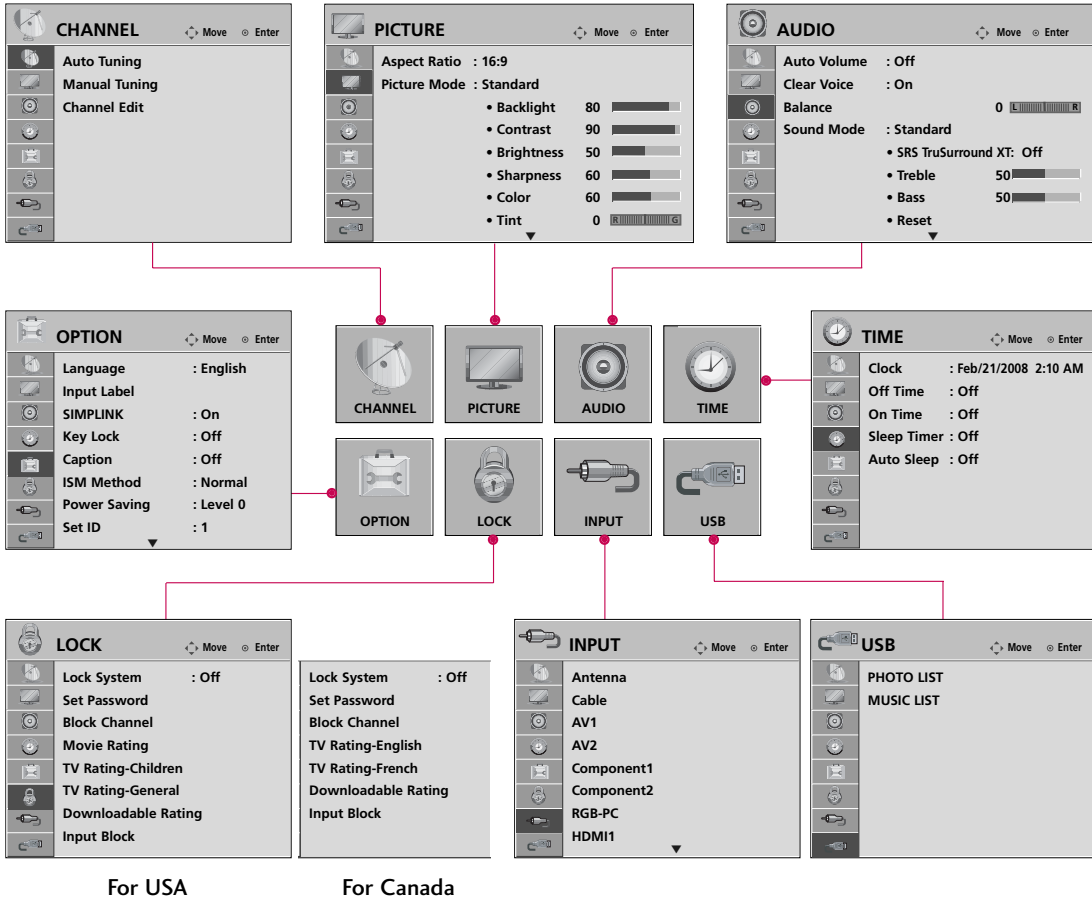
CHANNEL Move Enter
Auto Tuning
Manual Tuning
Channel Edit

PICTURE Move Enter
Aspect Ratio : 16:9
Picture Mode : Standard
• Backlight 80
• Contrast 90
• Brightness 50
• Sharpness 60
• Color 60
• Tint 0 R G

AUDIO Move Enter
Auto Volume : Off
Clear Voice : On
Balance 0 L R
Sound Mode : Standard
• SRS TruSurround XT: Off
• Treble 50
• Bass 50
• Reset

OPTION Move Enter
Language : English
Input Label
SIMPLINK : On
Key Lock : Off
Caption : Off
ISM Method : Normal
Power Saving : Level 0
Set ID : 1

CHANNEL
PICTURE
AUDIO
TIME
OPTION
LOCK
INPUT
USB

TIME Move Enter
Clock : Feb/21/2008 2:10 AM
Off Time : Off
On Time : Off
Sleep Timer : Off
Auto Sleep : Off

LOCK Move Enter
Lock System : Off
Set Password
Block Channel
Movie Rating
TV Rating-Children
TV Rating-General
Downloadable Rating
Input Block

Lock System : Off
Set Password
Block Channel
TV Rating-English
TV Rating-French
Downloadable Rating
Input Block

INPUT Move Enter
Antenna
Cable
AV1
AV2
Component1
Component2
RGB-PC
HDMI1

USB Move Enter
PHOTO LIST
MUSIC LIST

For USA
For Canada